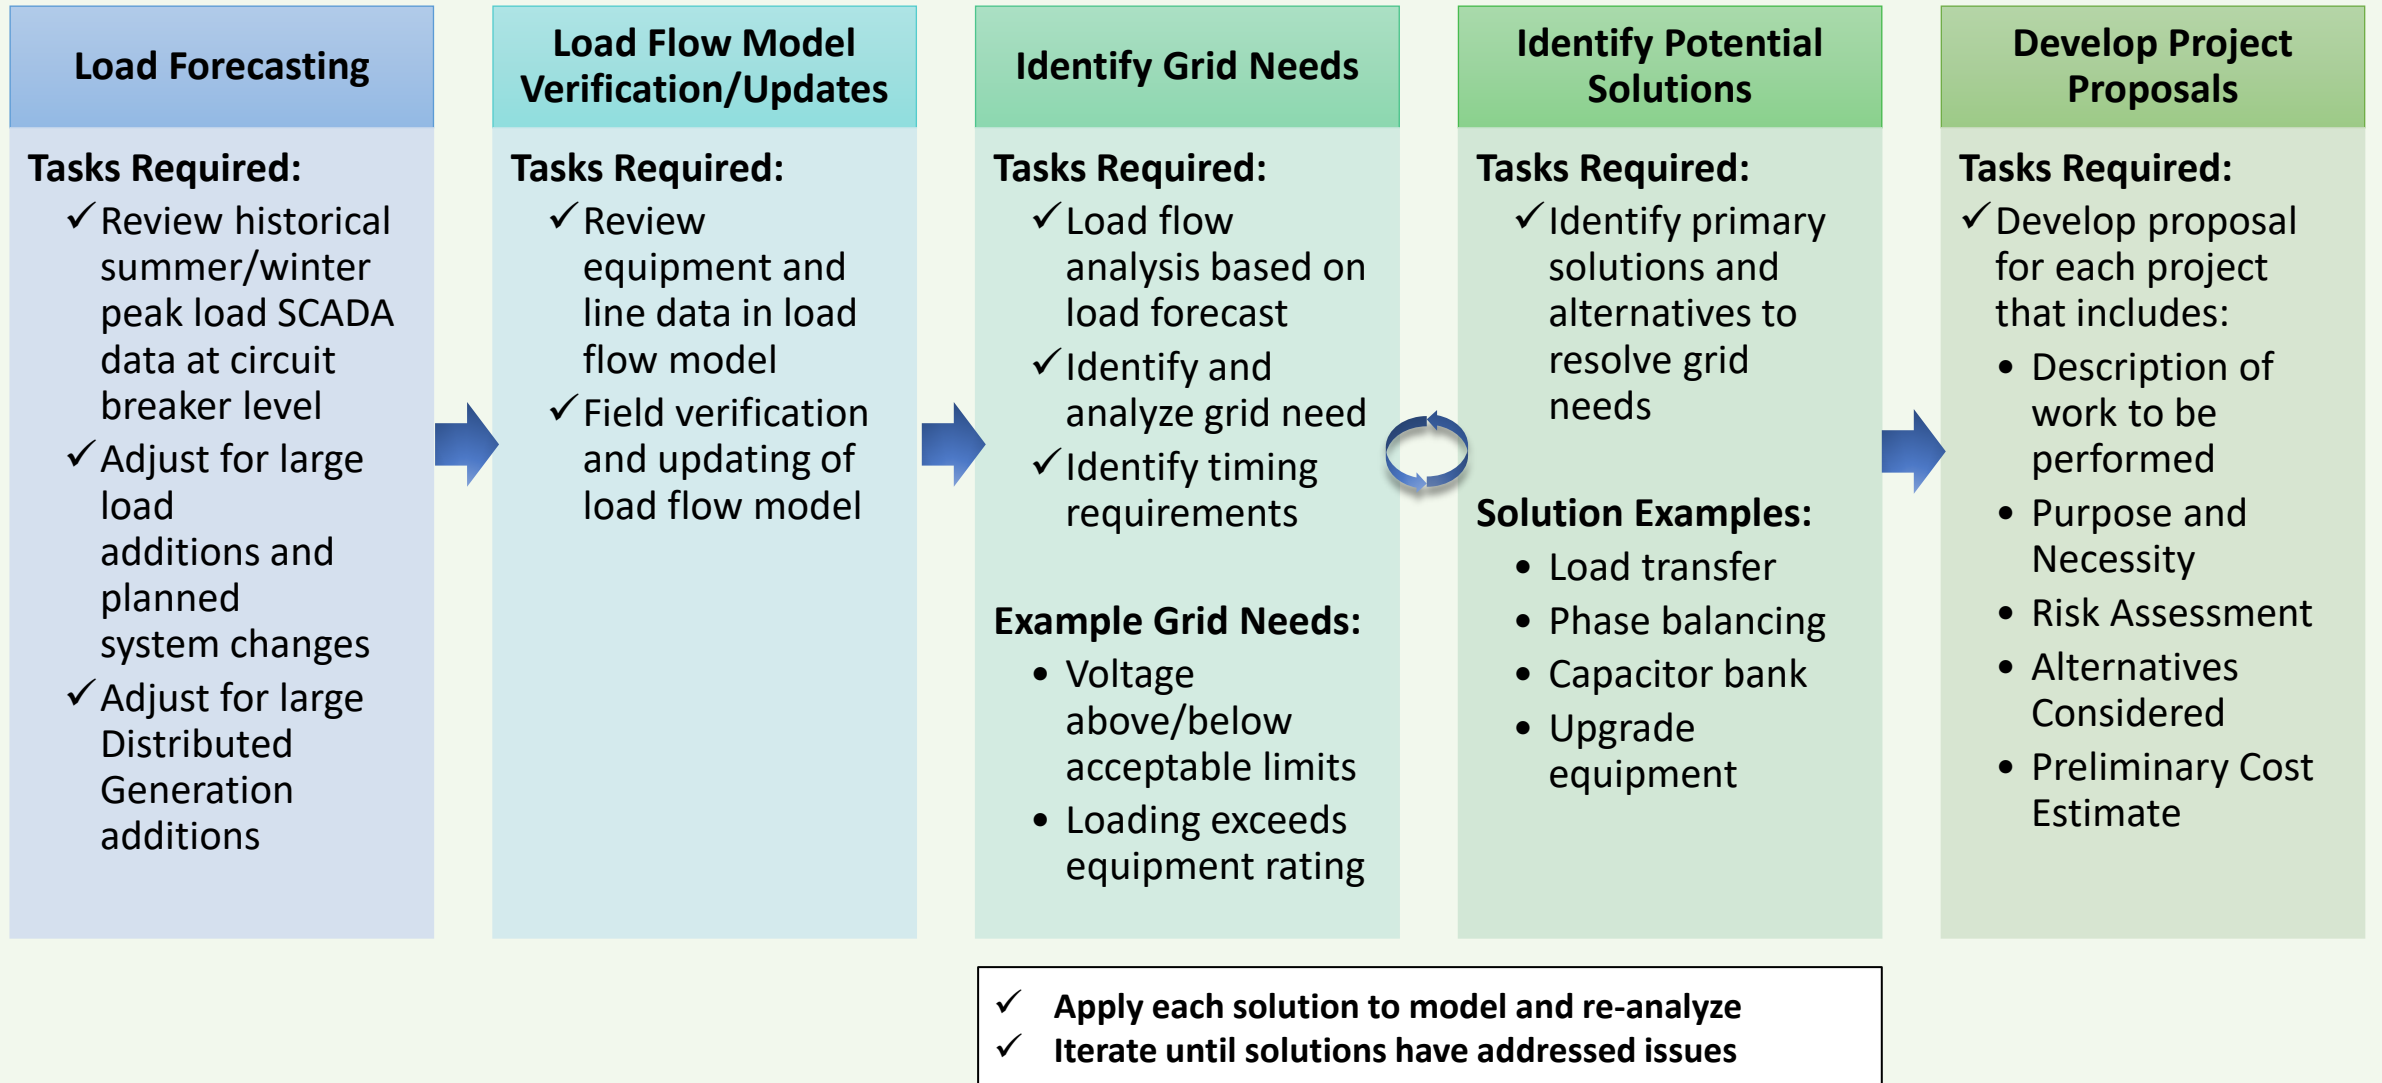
Load Forecasting

Tasks Required:
✓ Review historical summer/winter peak load SCADA data at circuit breaker level
✓ Adjust for large load additions and planned system changes
✓ Adjust for large Distributed Generation additions

Load Flow Model Verification/Updates

Tasks Required:
✓ Review equipment and line data in load flow model
✓ Field verification and updating of load flow model

Identify Grid Needs

Tasks Required:
✓ Load flow analysis based on load forecast
✓ Identify and analyze grid need
✓ Identify timing requirements

Example Grid Needs:
• Voltage above/below acceptable limits
• Loading exceeds equipment rating

Identify Potential Solutions

Tasks Required:
✓ Identify primary solutions and alternatives to resolve grid needs

Solution Examples:
• Load transfer
• Phase balancing
• Capacitor bank
• Upgrade equipment

Develop Project Proposals

Tasks Required:
✓ Develop proposal for each project that includes:
• Description of work to be performed
• Purpose and Necessity
• Risk Assessment
• Alternatives Considered
• Preliminary Cost Estimate

✓ Apply each solution to model and re-analyze
✓ Iterate until solutions have addressed issues